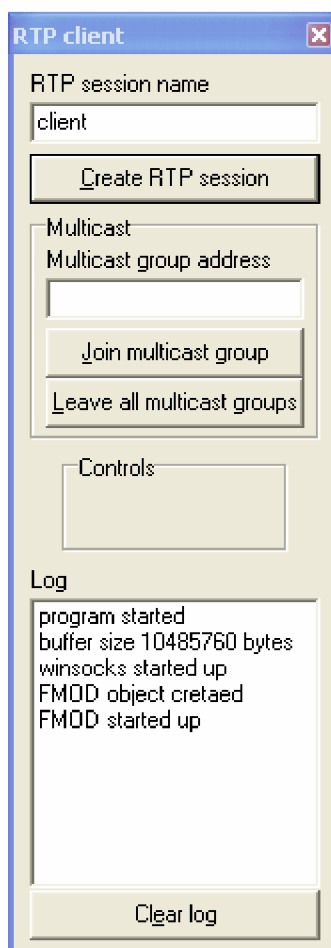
RTP client

RTP session name

client

Create RTP session

Multicast

Multicast group address

Join multicast group

Leave all multicast groups

Controls

Log

program started
buffer size 10485760 bytes
winsocks started up
FMOD object cretaed
FMOD started up

Clear log